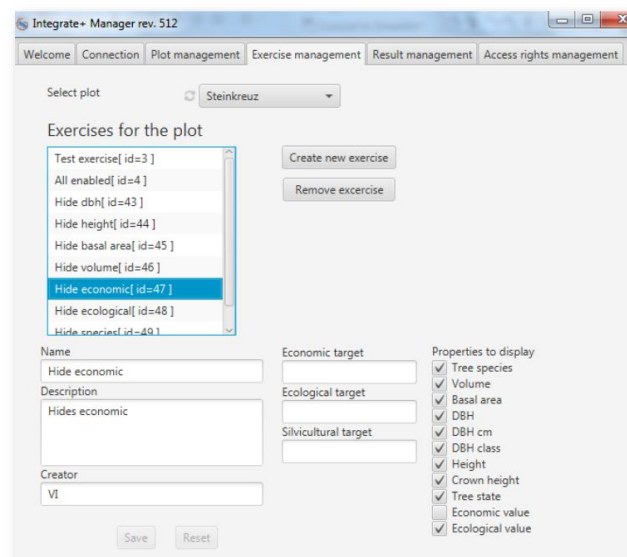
Integrate+ Manager rev. 512

Welcome | Connection | Plot management | Exercise management | Result management | Access rights management

Select plot
Steinkreuz

Exercises for the plot

Test exercise[ id=3 ]
All enabled[ id=4 ]
Hide dbh[ id=43 ]
Hide height[ id=44 ]
Hide basal area[ id=45 ]
Hide volume[ id=46 ]
Hide economic[ id=47 ]
Hide ecological[ id=48 ]
Hide species[ id=49 ]

Create new exercise
Remove excercise

Name
Hide economic
Description
Hides economic
Creator
VI

Save
Reset

Economic target
Ecological target
Silvicultural target

Properties to display
Tree species
Volume
Basal area
DBH
DBH cm
DBH class
Height
Crown height
Tree state
Economic value
Ecological value